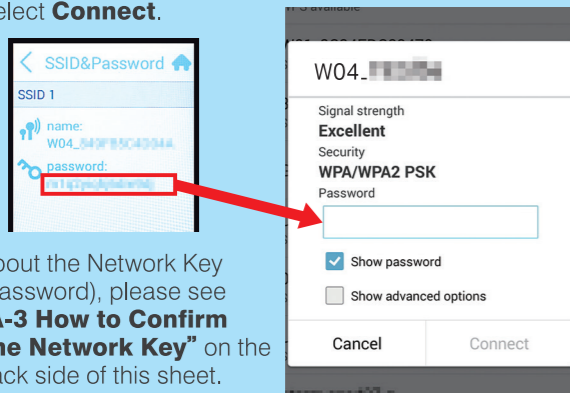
elect **Connect**.

SSID&Password

SSID 1

name: W04_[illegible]

password: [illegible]

bout the Network Key assword), please see A-3 How to Confirm he Network Key" on the ack side of this sheet.

W04_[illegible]

Signal strength

Excellent

Security

WPA/WPA2 PSK

Password

Show password

Show advanced options

Cancel

Connect